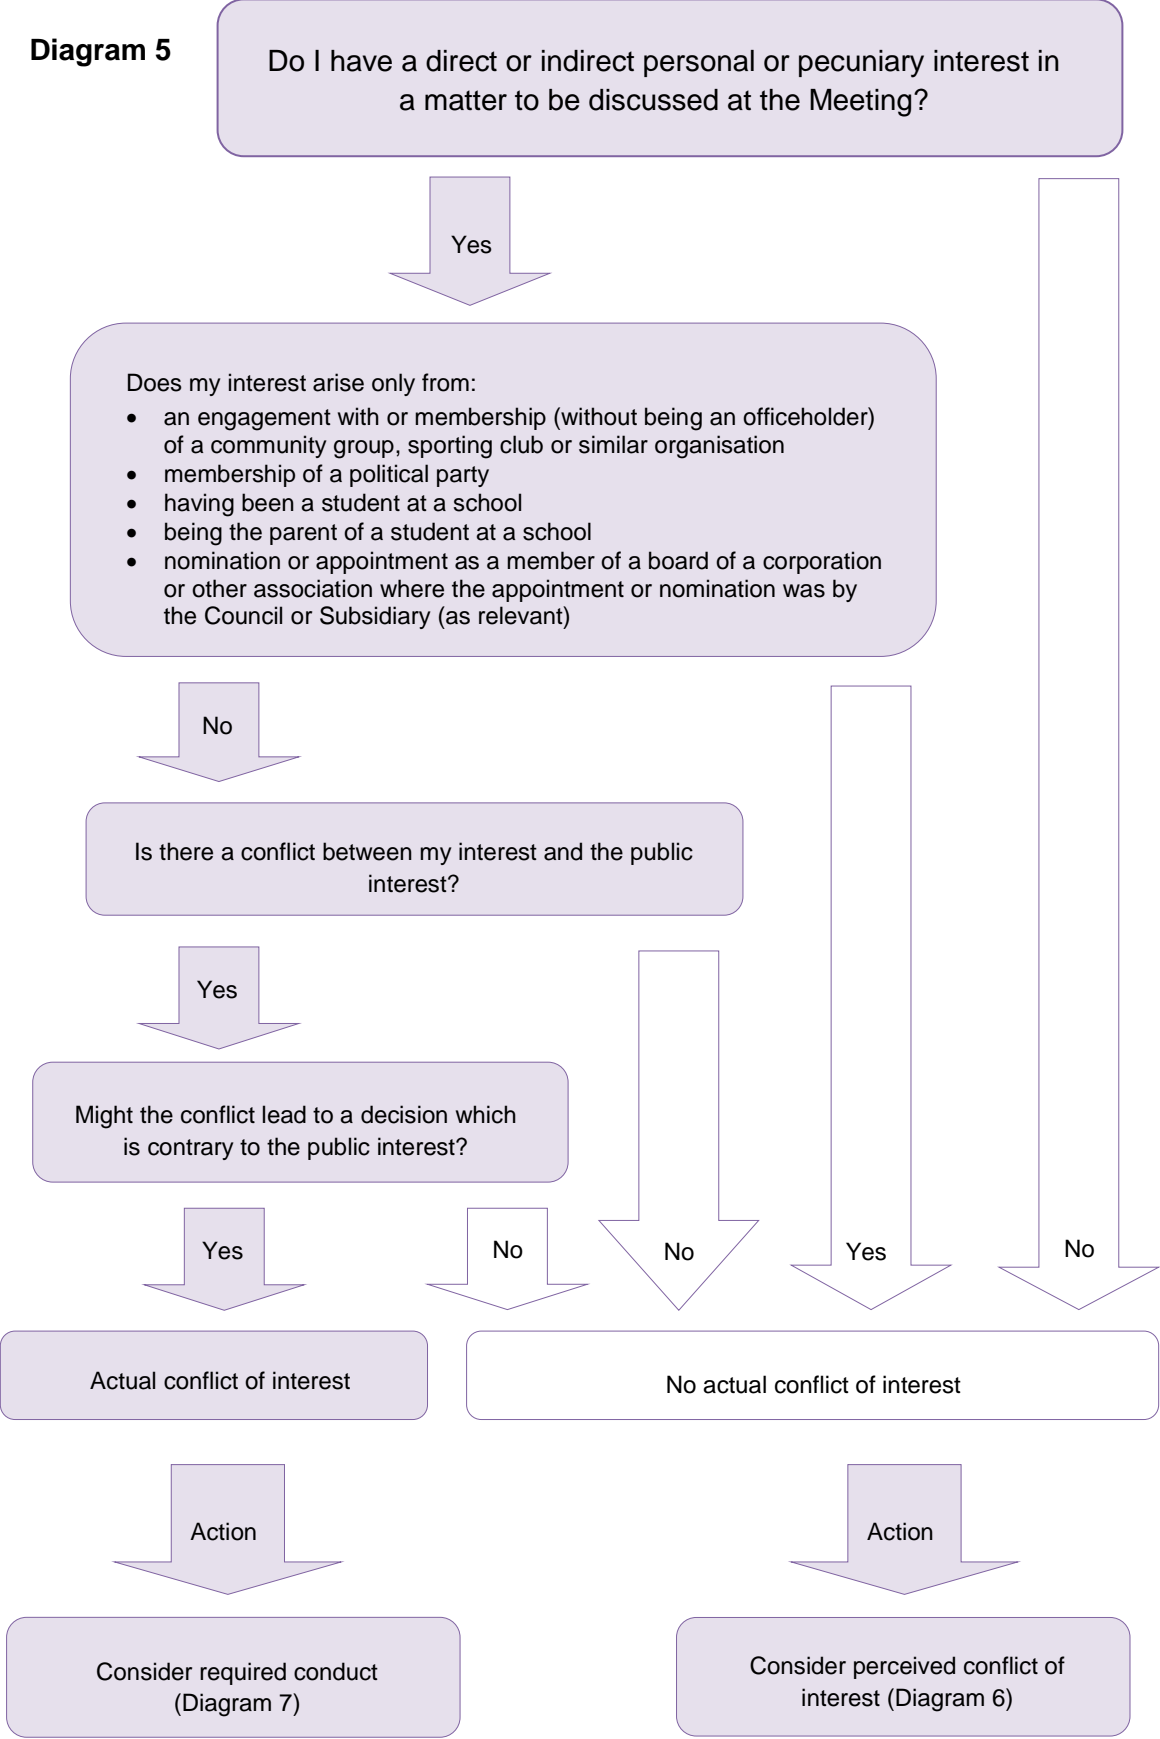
**Diagram 5**

Do I have a direct or indirect personal or pecuniary interest in a matter to be discussed at the Meeting?

Yes

Does my interest arise only from:
- an engagement with or membership (without being an officeholder) of a community group, sporting club or similar organisation
- membership of a political party
- having been a student at a school
- being the parent of a student at a school
- nomination or appointment as a member of a board of a corporation or other association where the appointment or nomination was by the Council or Subsidiary (as relevant)

No

Is there a conflict between my interest and the public interest?

Yes

Might the conflict lead to a decision which is contrary to the public interest?

Yes

No

No

Yes

No

Actual conflict of interest

No actual conflict of interest

Action

Action

Consider required conduct (Diagram 7)

Consider perceived conflict of interest (Diagram 6)